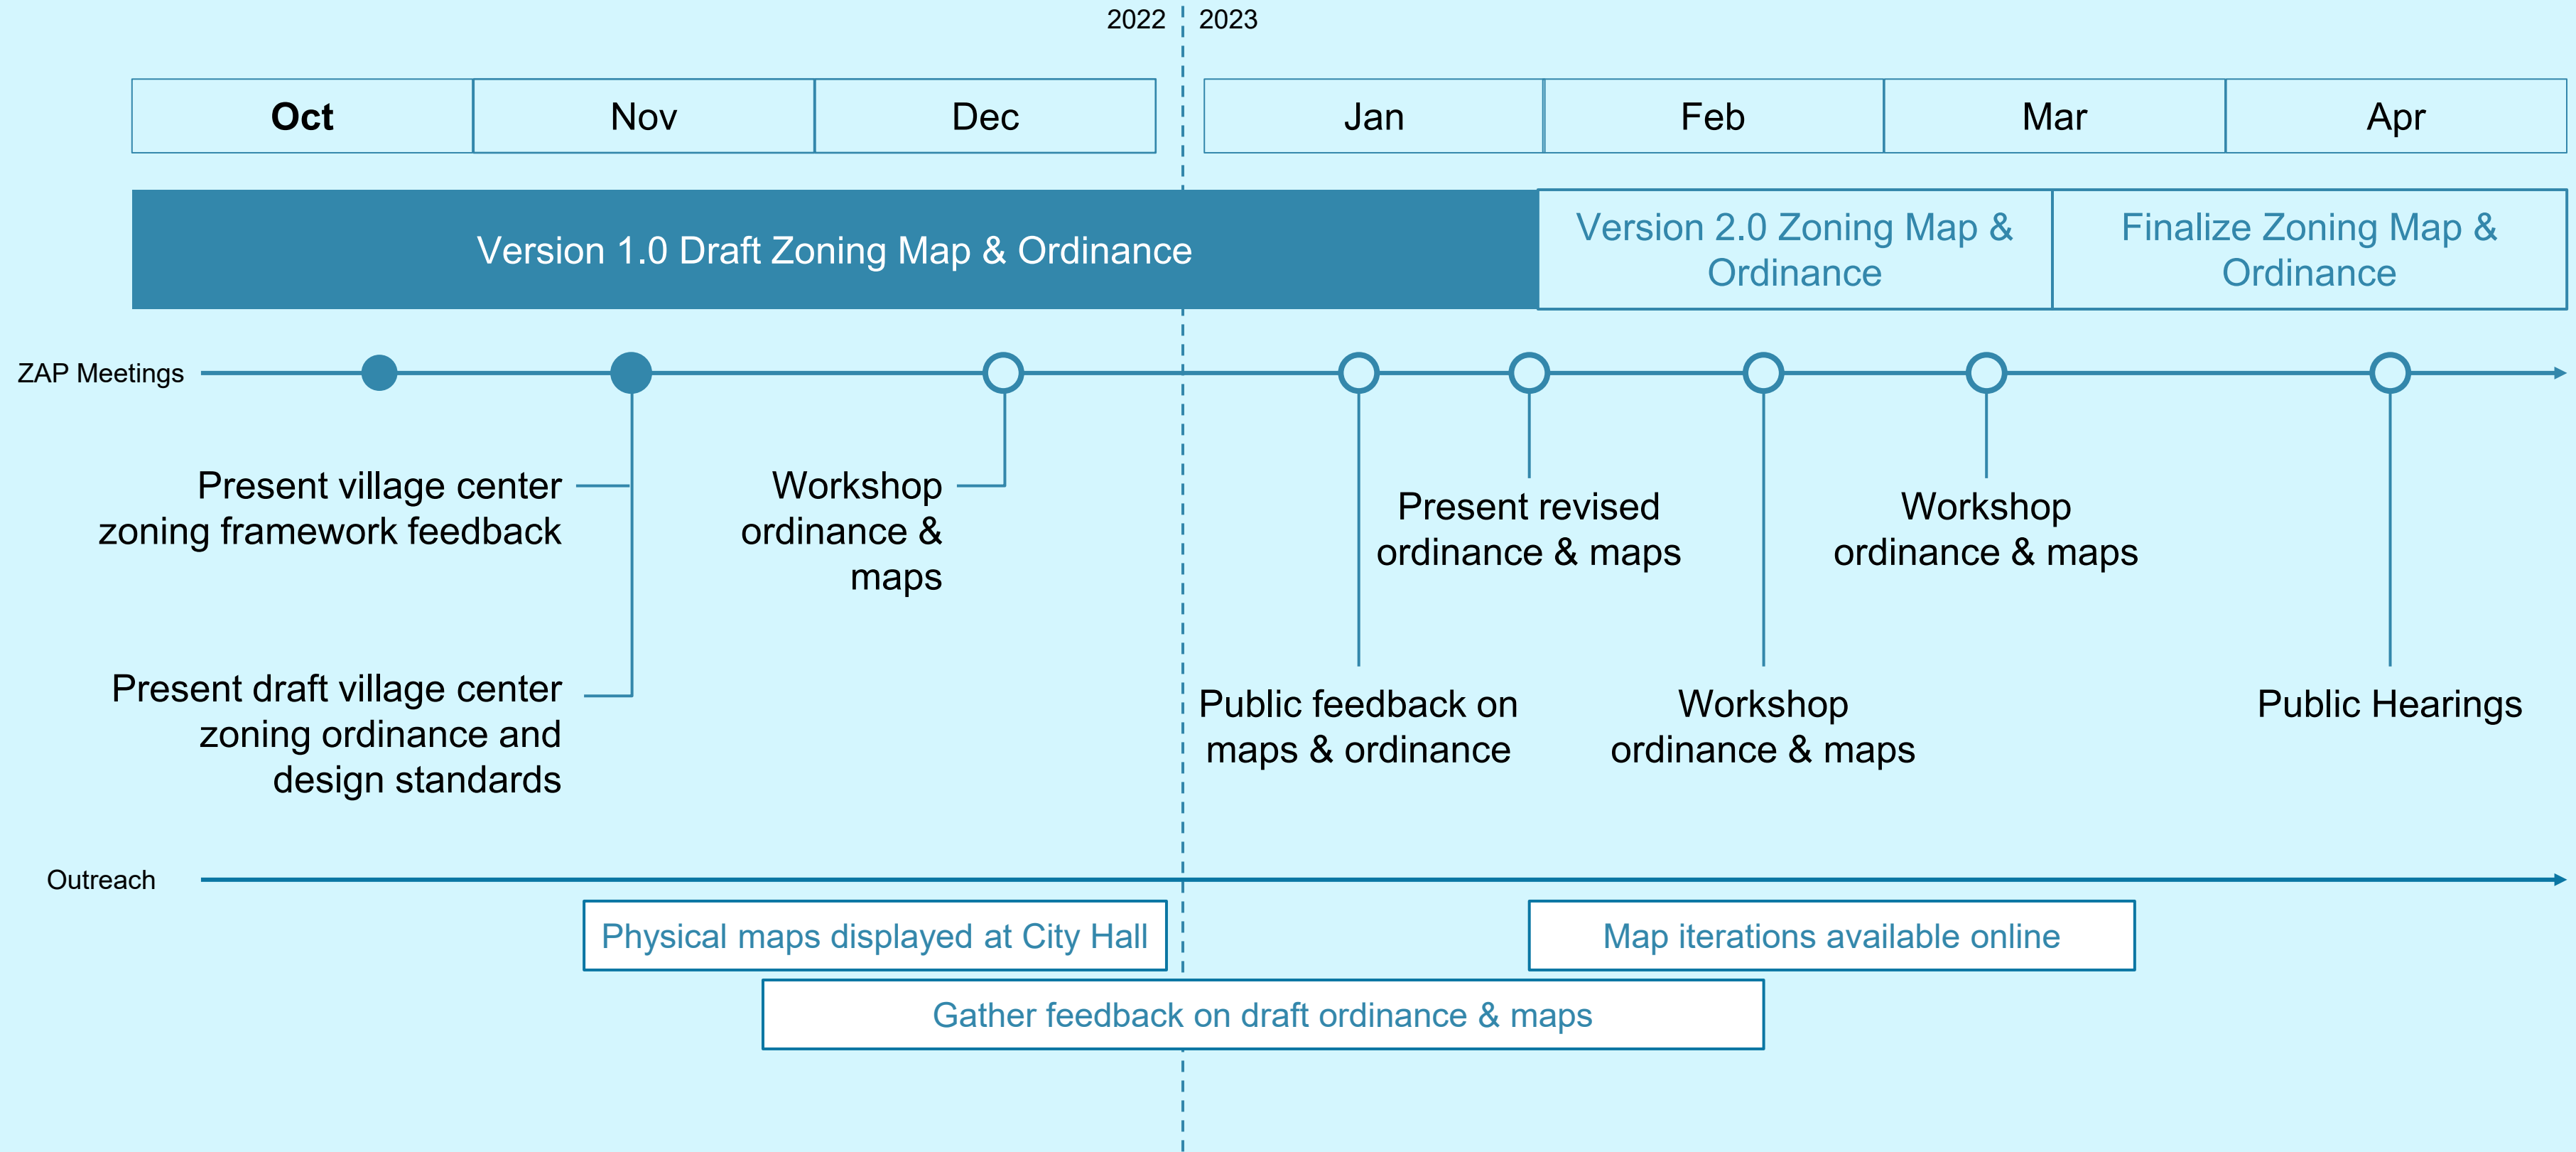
2022 2023

| Oct | Nov | Dec | Jan | Feb | Mar | Apr |
|---|---|---|---|---|---|---|

Version 1.0 Draft Zoning Map & Ordinance

Version 2.0 Zoning Map & Ordinance

Finalize Zoning Map & Ordinance

ZAP Meetings

Present village center zoning framework feedback

Workshop ordinance & maps

Present revised ordinance & maps

Workshop ordinance & maps

Present draft village center zoning ordinance and design standards

Public feedback on maps & ordinance

Workshop ordinance & maps

Public Hearings

Outreach

Physical maps displayed at City Hall

Map iterations available online

Gather feedback on draft ordinance & maps